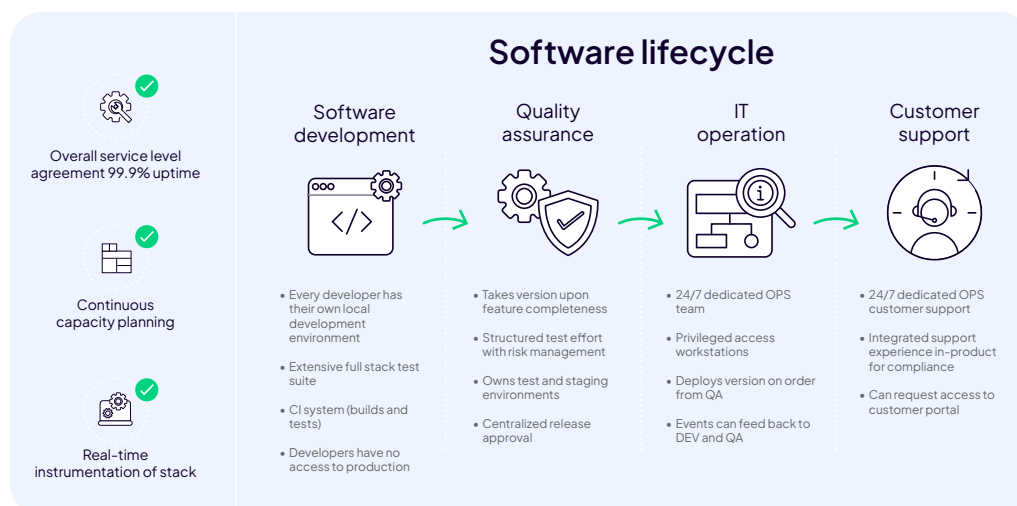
Overall service level agreement 99.9% uptime

Continuous capacity planning

Real-time instrumentation of stack

Software lifecycle

Software development

Quality assurance

IT operation

Customer support

- Every developer has their own local development environment
- Extensive full stack test suite
- CI system (builds and tests)
- Developers have no access to production

- Takes version upon feature completeness
- Structured test effort with risk management
- Owns test and staging environments
- Centralized release approval

- 24/7 dedicated OPS team
- Privileged access workstations
- Deploys version on order from QA
- Events can feed back to DEV and QA

- 24/7 dedicated OPS customer support
- Integrated support experience in-product for compliance
- Can request access to customer portal